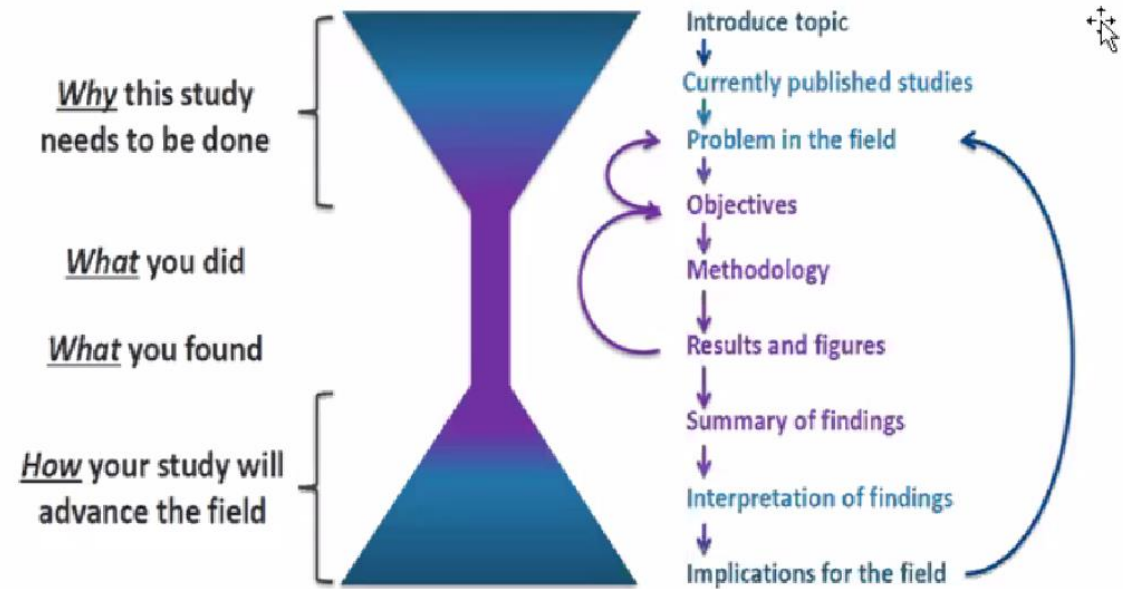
Why this study needs to be done

What you did

What you found

How your study will advance the field

Introduce topic
Currently published studies
Problem in the field
Objectives
Methodology
Results and figures
Summary of findings
Interpretation of findings
Implications for the field